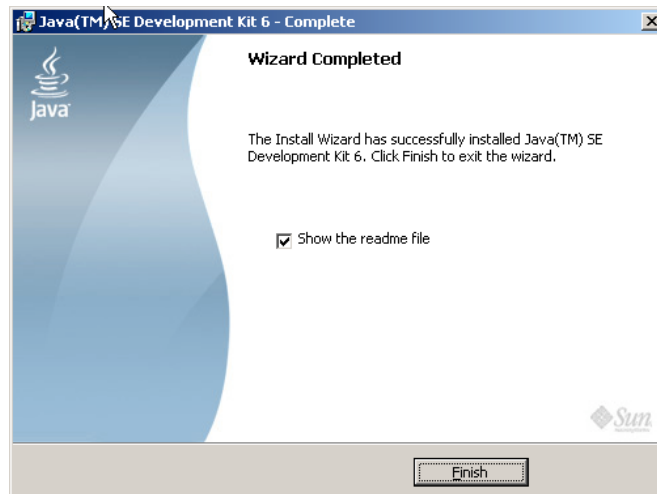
Java(TM) SE Development Kit 6 - Complete

Java

Wizard Completed

The Install Wizard has successfully installed Java(TM) SE Development Kit 6. Click Finish to exit the wizard.

Show the readme file

Sun

Finish